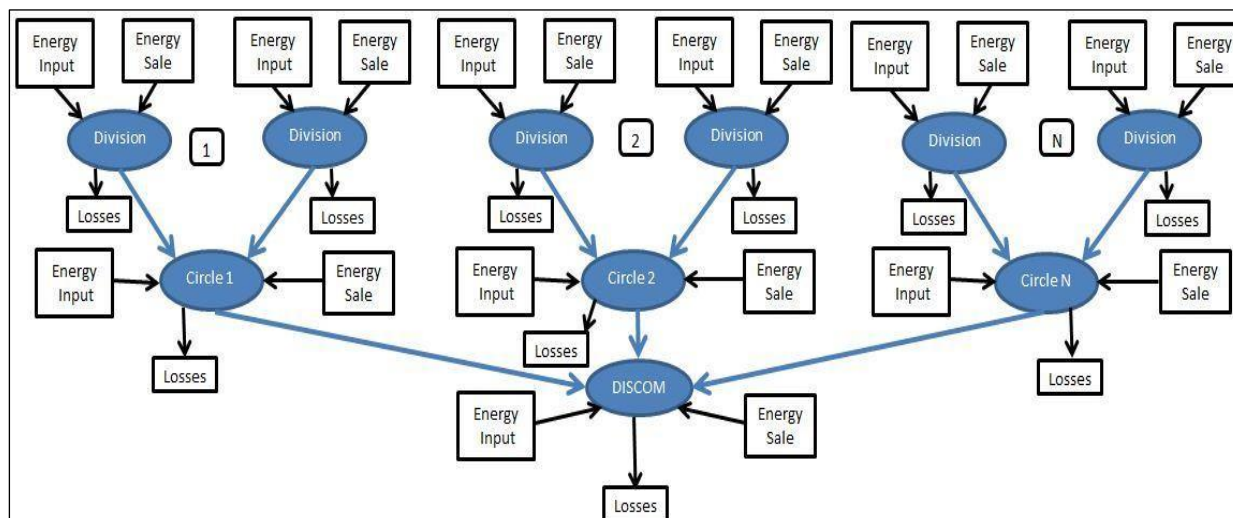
Energy Input
Energy Sale
Energy Input
Energy Sale
Energy Input
Energy Sale
Energy Input
Energy Sale
Energy Input
Energy Sale
Energy Input
Energy Sale

Division
1
Division
Division
2
Division
Division
N
Division

Losses
Losses
Losses
Losses
Losses
Losses

Energy Input
Circle 1
Energy Sale
Energy Input
Circle 2
Energy Sale
Energy Input
Circle N
Energy Sale

Losses
Losses
Losses

Energy Input
DISCOM
Energy Sale

Losses